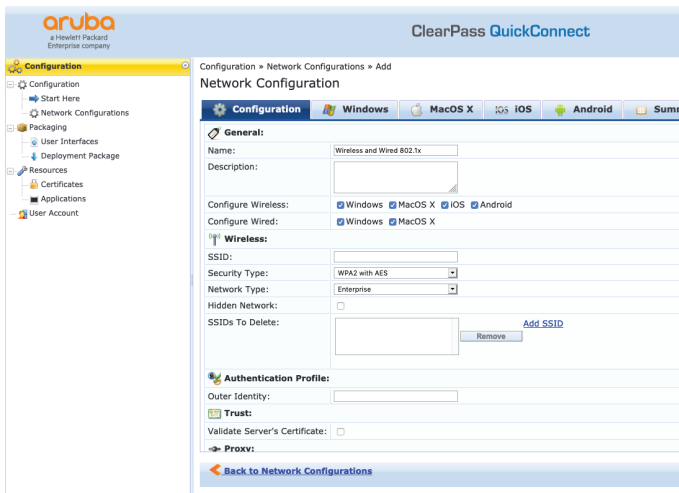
aruba
a Hewlett Packard Enterprise company

ClearPass QuickConnect

Configuration
Configuration
Start Here
Network Configurations
Packaging
User Interfaces
Deployment Package
Resources
Certificates
Applications
User Account

Configuration » Network Configurations » Add
Network Configuration

Configuration | Windows | MacOS X | iOS | Android | Summ

General:
Name: Wireless and Wired 802.1x
Description:
Configure Wireless: Windows MacOS X iOS Android
Configure Wired: Windows MacOS X
Wireless:
SSID:
Security Type: WPA2 with AES
Network Type: Enterprise
Hidden Network:
SSIDs To Delete: Remove Add SSID
Authentication Profile:
Outer Identity:
Trust:
Validate Server's Certificate:
Proxy:

Back to Network Configurations